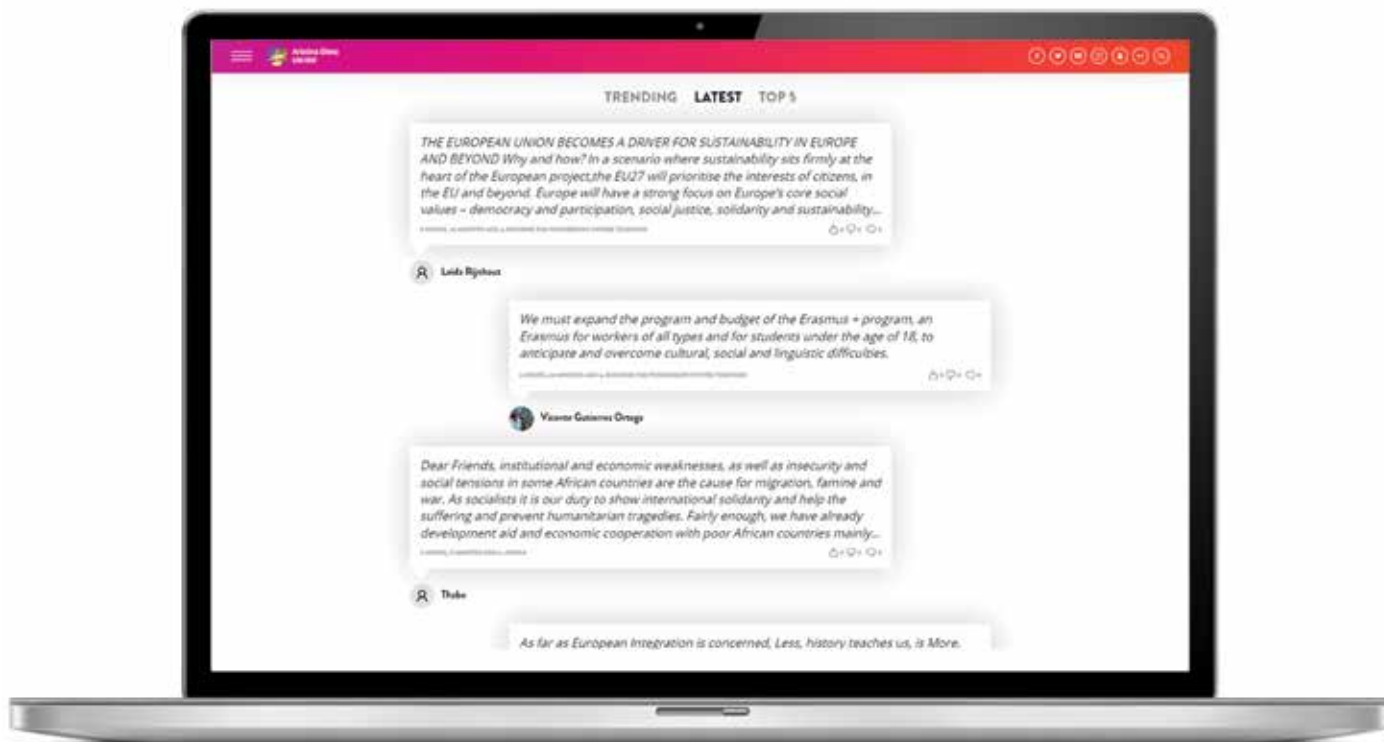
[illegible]

TRENDING LATEST TOP 5

THE EUROPEAN UNION BECOMES A DRIVER FOR SUSTAINABILITY IN EUROPE AND BEYOND Why and how? In a scenario where sustainability sits firmly at the heart of the European project,the EU27 will prioritise the interests of citizens, in the EU and beyond. Europe will have a strong focus on Europe's core social values – democracy and participation, social justice, solidarity and sustainability...

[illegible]

Leids Rijnhout

We must expand the program and budget of the Erasmus + program, an Erasmus for workers of all types and for students under the age of 18, to anticipate and overcome cultural, social and linguistic difficulties.

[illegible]

Vicente Gutierrez Ortega

Dear Friends, institutional and economic weaknesses, as well as insecurity and social tensions in some African countries are the cause for migration, famine and war. As socialists it is our duty to show international solidarity and help the suffering and prevent humanitarian tragedies. Fairly enough, we have already development aid and economic cooperation with poor African countries mainly...

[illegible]

Thabo

As far as European Integration is concerned, Less, history teaches us, is More.